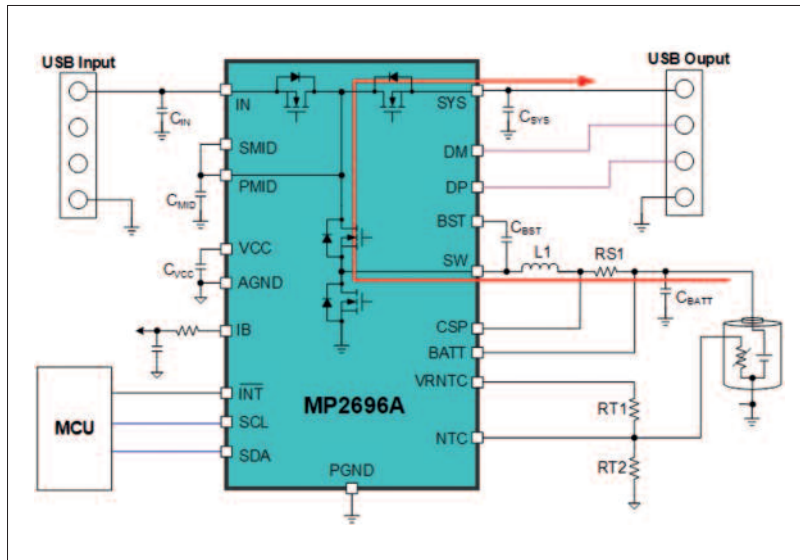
USB Input

USB Ouput

IN

$C_{IN}$

SYS

$C_{SYS}$

SMID

DM

PMID

DP

$C_{MID}$

BST

$C_{BST}$

VCC

L1

RS1

SW

$C_{VCC}$

AGND

$C_{BATT}$

IB

CSP

BATT

VRNTC

$\overline{INT}$

RT1

MCU

SCL

MP2696A

NTC

SDA

RT2

PGND